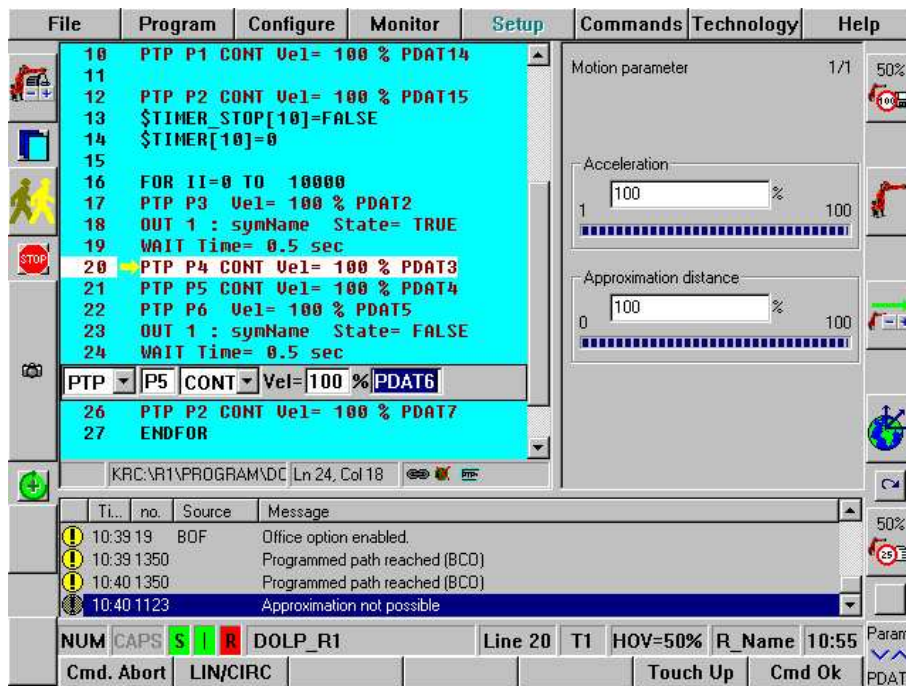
File Program Configure Monitor Setup Commands Technology Help

10 PTP P1 CONT Vel= 100 % PDAT14
11
12 PTP P2 CONT Vel= 100 % PDAT15
13 $TIMER_STOP[10]=FALSE
14 $TIMER[10]=0
15
16 FOR II=0 TO 10000
17 PTP P3 Vel= 100 % PDAT2
18 OUT 1 : symName State= TRUE
19 WAIT Time= 0.5 sec
20 PTP P4 CONT Vel= 100 % PDAT3
21 PTP P5 CONT Vel= 100 % PDAT4
22 PTP P6 Vel= 100 % PDAT5
23 OUT 1 : symName State= FALSE
24 WAIT Time= 0.5 sec
PTP P5 CONT Vel= 100 % PDAT6
26 PTP P2 CONT Vel= 100 % PDAT7
27 ENDFOR

KRC:\R1\PROGRAM\DC Ln 24, Col 18

Motion parameter 1/1

Acceleration
100 %
1 100

Approximation distance
100 %
0 100

50%
100

STOP

| Ti... | no. | Source | Message |
|---|---|---|---|
| 10:39 | 19 | BOF | Office option enabled. |
| 10:39 | 1350 | | Programmed path reached (BCO) |
| 10:40 | 1350 | | Programmed path reached (BCO) |
| 10:40 | 1123 | | Approximation not possible |

50%
25

NUM CAPS S I R DOLP_R1 Line 20 T1 HOV=50% R_Name 10:55 Param

Cmd. Abort LIN/CIRC Touch Up Cmd Ok PDAT